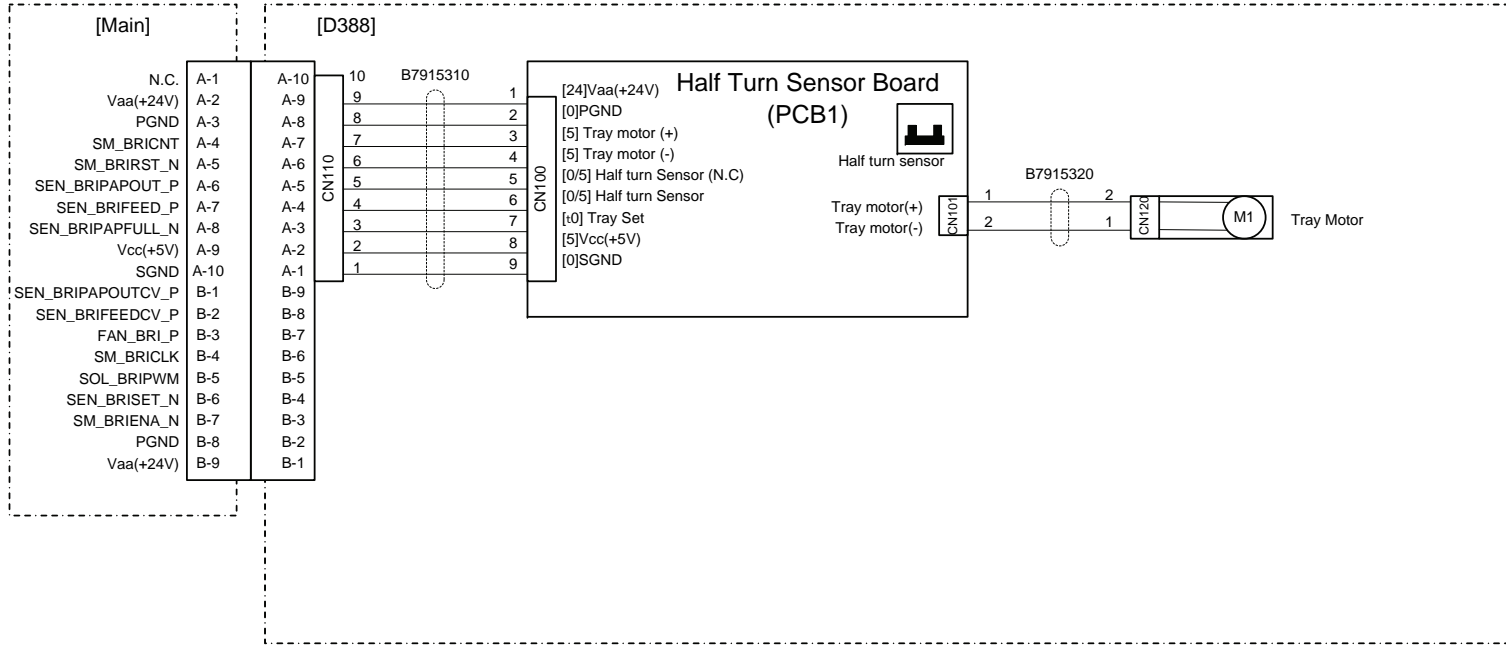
[Main]

[D388]

N.C. A-1
Vaa(+24V) A-2
PGND A-3
SM_BRICNT A-4
SM_BRIRST_N A-5
SEN_BRIPAPOUT_P A-6
SEN_BRIFEED_P A-7
SEN_BRIPAPFULL_N A-8
Vcc(+5V) A-9
SGND A-10
SEN_BRIPAPOUTCV_P B-1
SEN_BRIFEEDCV_P B-2
FAN_BRI_P B-3
SM_BRICLK B-4
SOL_BRIPWM B-5
SEN_BRISET_N B-6
SM_BRIENA_N B-7
PGND B-8
Vaa(+24V) B-9

A-10
A-9
A-8
A-7
A-6
A-5
A-4
A-3
A-2
A-1
B-9
B-8
B-7
B-6
B-5
B-4
B-3
B-2
B-1

CN110

10
9
8
7
6
5
4
3
2
1

B7915310

1
2
3
4
5
6
7
8
9

CN100

[24]Vaa(+24V)
[0]PGND
[5] Tray motor (+)
[5] Tray motor (-)
[0/5] Half turn Sensor (N.C)
[0/5] Half turn Sensor
[±0] Tray Set
[5]Vcc(+5V)
[0]SGND

Half Turn Sensor Board
(PCB1)

Half turn sensor

B7915320

Tray motor(+)
Tray motor(-)

CN101

1
2

2
1

CN120

M1

Tray Motor